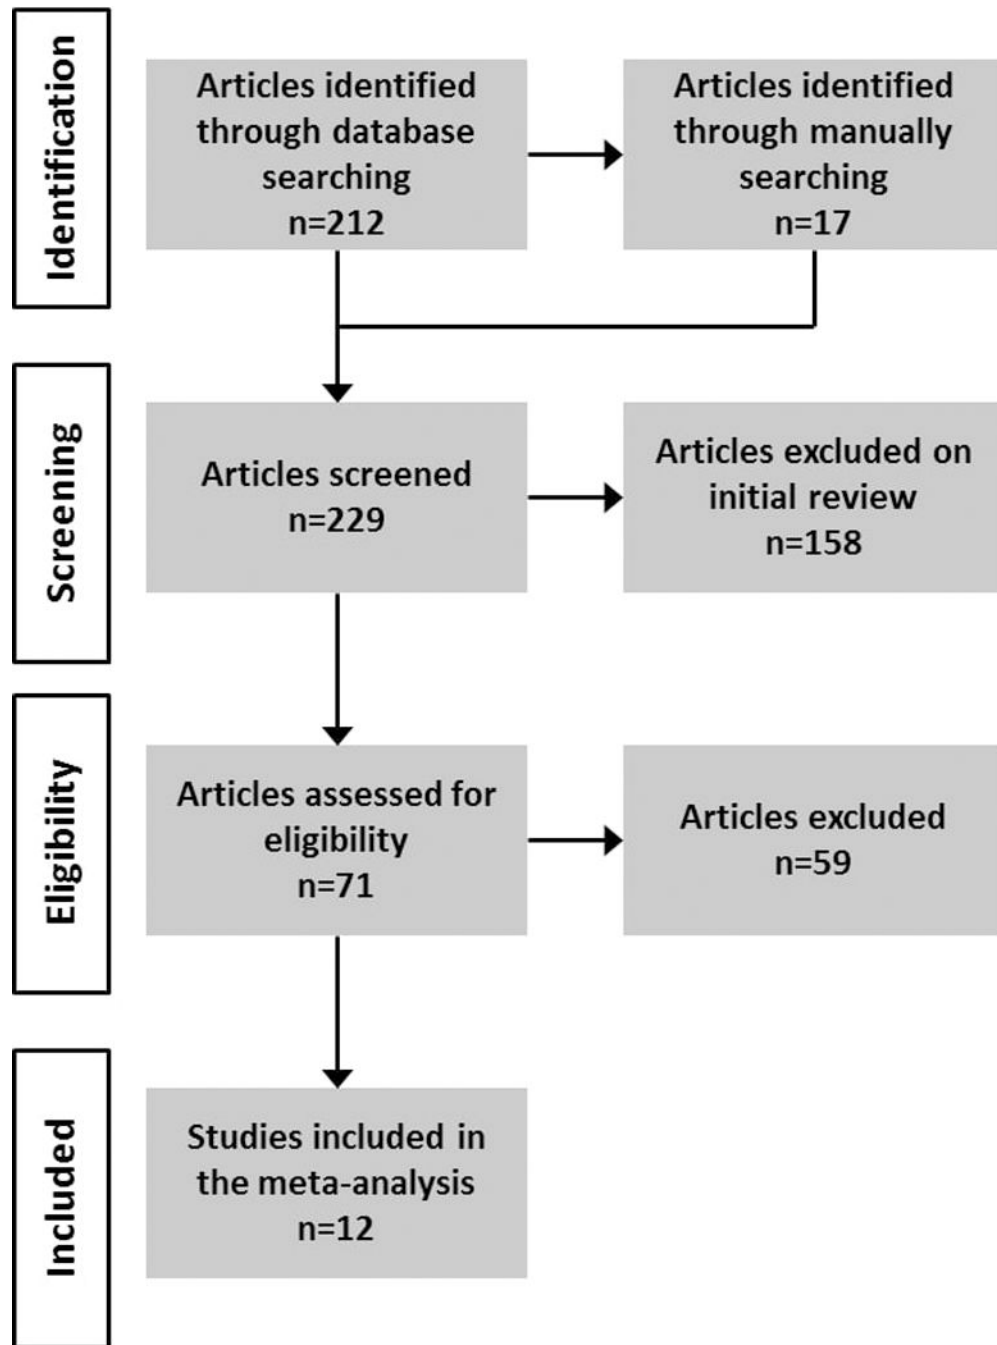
Identification

Articles identified through database searching n=212

Articles identified through manually searching n=17

Screening

Articles screened n=229

Articles excluded on initial review n=158

Eligibility

Articles assessed for eligibility n=71

Articles excluded n=59

Included

Studies included in the meta-analysis n=12